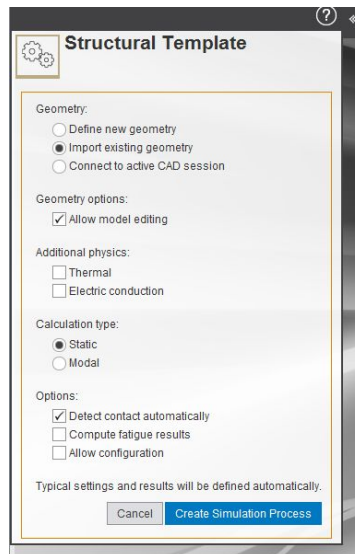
?

Structural Template

Geometry:
Define new geometry
Import existing geometry
Connect to active CAD session

Geometry options:
Allow model editing

Additional physics:
Thermal
Electric conduction

Calculation type:
Static
Modal

Options:
Detect contact automatically
Compute fatigue results
Allow configuration

Typical settings and results will be defined automatically.

Cancel Create Simulation Process